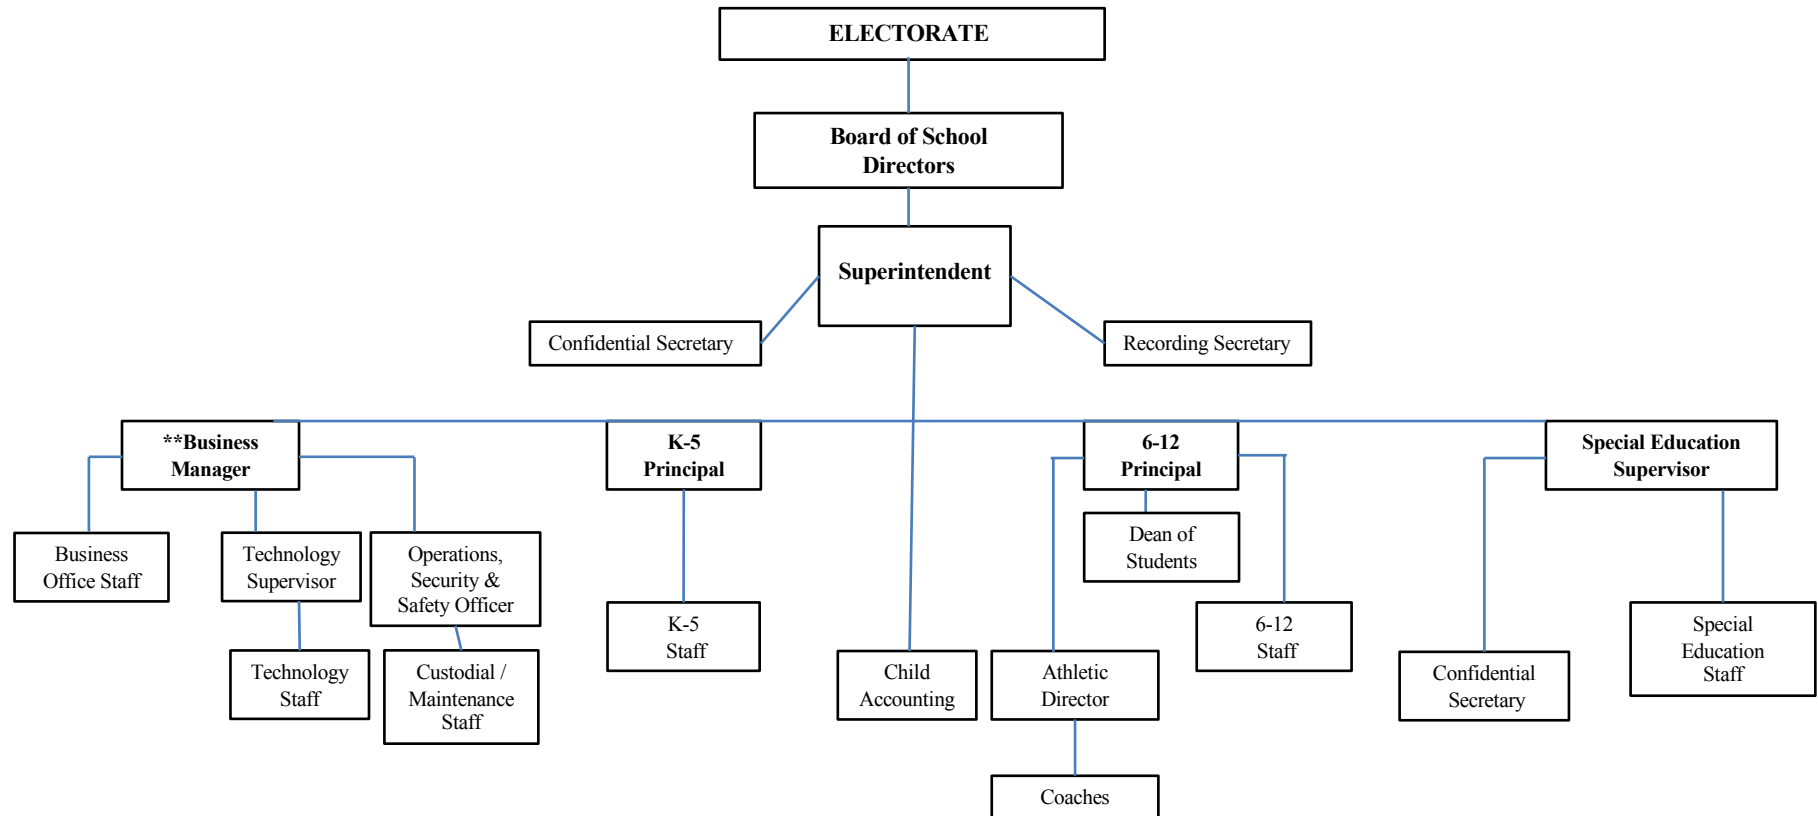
ELECTORATE

Board of School Directors

Superintendent

Confidential Secretary

Recording Secretary

**Business Manager

K-5 Principal

6-12 Principal

Special Education Supervisor

Business Office Staff

Technology Supervisor

Operations, Security & Safety Officer

Technology Staff

Custodial / Maintenance Staff

K-5 Staff

Child Accounting

Dean of Students

Athletic Director

6-12 Staff

Coaches

Confidential Secretary

Special Education Staff